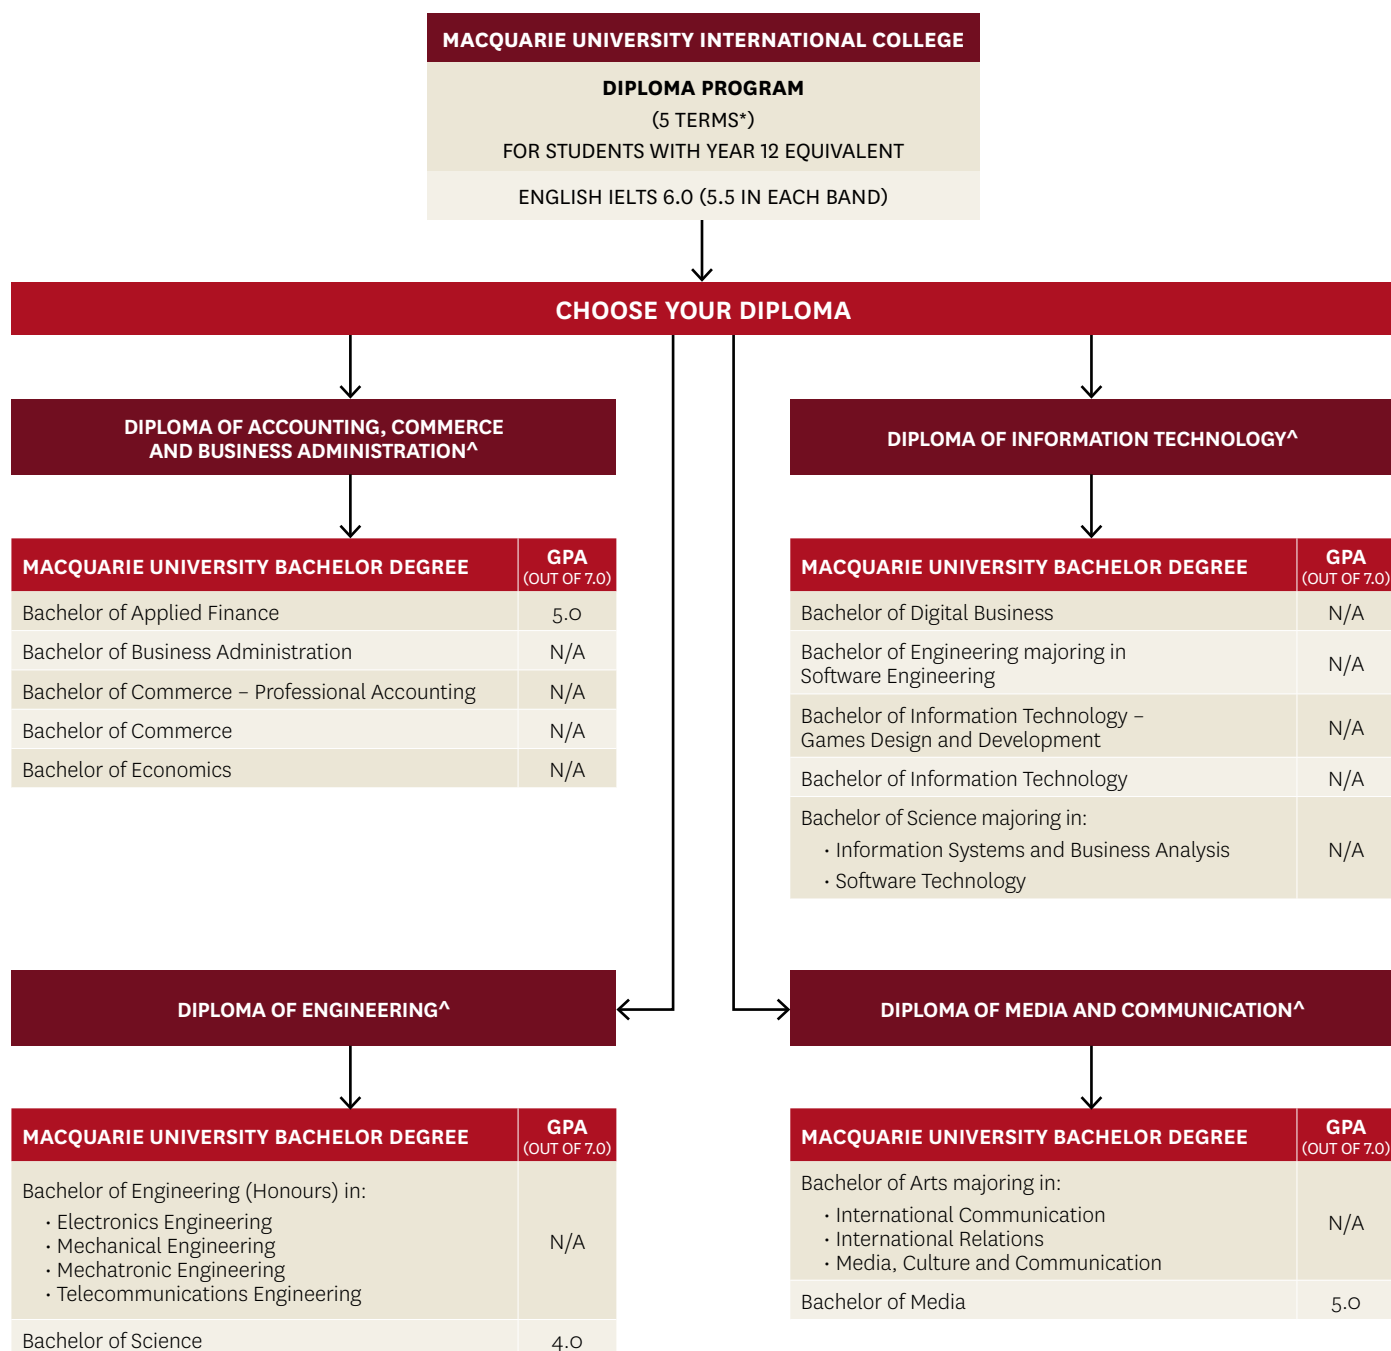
MACQUARIE UNIVERSITY INTERNATIONAL COLLEGE

DIPLOMA PROGRAM
(5 TERMS*)
FOR STUDENTS WITH YEAR 12 EQUIVALENT

ENGLISH IELTS 6.0 (5.5 IN EACH BAND)

CHOOSE YOUR DIPLOMA

DIPLOMA OF ACCOUNTING, COMMERCE AND BUSINESS ADMINISTRATION^

| MACQUARIE UNIVERSITY BACHELOR DEGREE | GPA (OUT OF 7.0) |
|---|---|
| Bachelor of Applied Finance | 5.0 |
| Bachelor of Business Administration | N/A |
| Bachelor of Commerce – Professional Accounting | N/A |
| Bachelor of Commerce | N/A |
| Bachelor of Economics | N/A |

DIPLOMA OF INFORMATION TECHNOLOGY^

| MACQUARIE UNIVERSITY BACHELOR DEGREE | GPA (OUT OF 7.0) |
|---|---|
| Bachelor of Digital Business | N/A |
| Bachelor of Engineering majoring in Software Engineering | N/A |
| Bachelor of Information Technology – Games Design and Development | N/A |
| Bachelor of Information Technology | N/A |
| Bachelor of Science majoring in: · Information Systems and Business Analysis · Software Technology | N/A |

DIPLOMA OF ENGINEERING^

| MACQUARIE UNIVERSITY BACHELOR DEGREE | GPA (OUT OF 7.0) |
|---|---|
| Bachelor of Engineering (Honours) in: · Electronics Engineering · Mechanical Engineering · Mechatronic Engineering · Telecommunications Engineering | N/A |
| Bachelor of Science | 4.0 |

DIPLOMA OF MEDIA AND COMMUNICATION^

| MACQUARIE UNIVERSITY BACHELOR DEGREE | GPA (OUT OF 7.0) |
|---|---|
| Bachelor of Arts majoring in: · International Communication · International Relations · Media, Culture and Communication | N/A |
| Bachelor of Media | 5.0 |